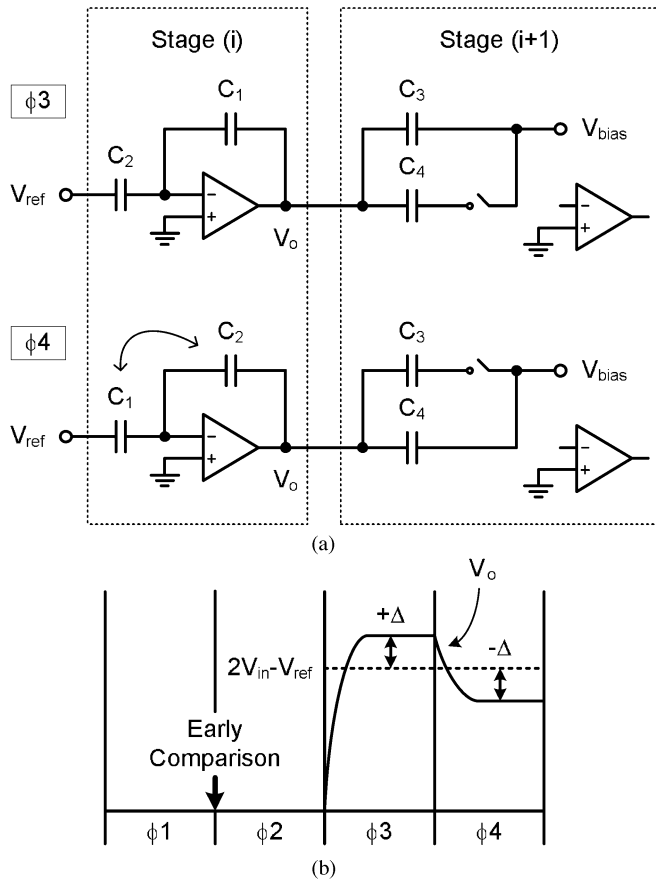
Stage (i)

Stage (i+1)

$\phi3$

$C_1$

$C_2$

$V_{ref}$

−

+

$V_o$

$C_3$

$C_4$

$V_{bias}$

−

+

$\phi4$

$C_2$

$C_1$

$V_{ref}$

−

+

$V_o$

$C_3$

$C_4$

$V_{bias}$

−

+

(a)

$V_o$

$+\Delta$

$2V_{in}-V_{ref}$

$-\Delta$

Early Comparison

$\phi1$

$\phi2$

$\phi3$

$\phi4$

(b)